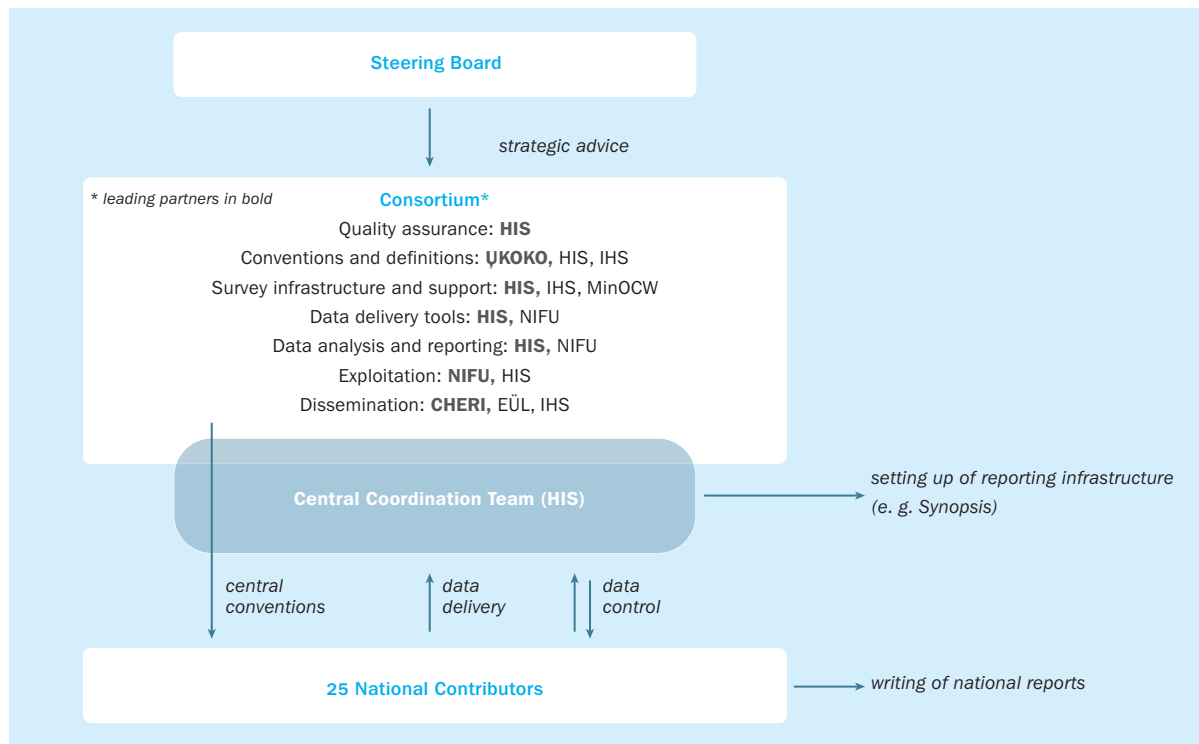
Steering Board

strategic advice

* leading partners in bold

Consortium*

Quality assurance: **HIS**

Conventions and definitions: **ŲKOKO,** HIS, IHS

Survey infrastructure and support: **HIS,** IHS, MinOCW

Data delivery tools: **HIS,** NIFU

Data analysis and reporting: **HIS,** NIFU

Exploitation: **NIFU,** HIS

Dissemination: **CHERI,** EÜL, IHS

Central Coordination Team (HIS)

setting up of reporting infrastructure (e. g. Synopsis)

central conventions

data delivery

data control

25 National Contributors

writing of national reports